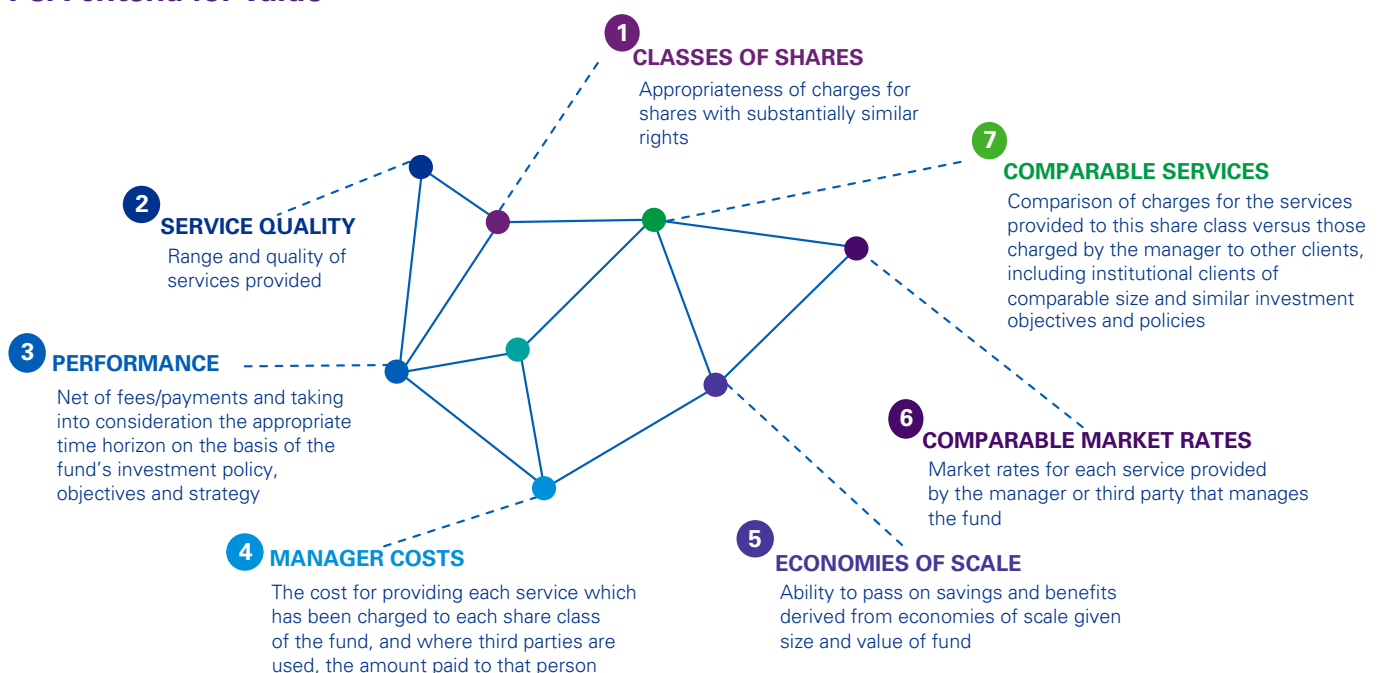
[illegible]

1
CLASSES OF SHARES
Appropriateness of charges for shares with substantially similar rights

7
COMPARABLE SERVICES
Comparison of charges for the services provided to this share class versus those charged by the manager to other clients, including institutional clients of comparable size and similar investment objectives and policies

2
SERVICE QUALITY
Range and quality of services provided

3
PERFORMANCE
Net of fees/payments and taking into consideration the appropriate time horizon on the basis of the fund's investment policy, objectives and strategy

6
COMPARABLE MARKET RATES
Market rates for each service provided by the manager or third party that manages the fund

4
MANAGER COSTS
The cost for providing each service which has been charged to each share class of the fund, and where third parties are used, the amount paid to that person

5
ECONOMIES OF SCALE
Ability to pass on savings and benefits derived from economies of scale given size and value of fund